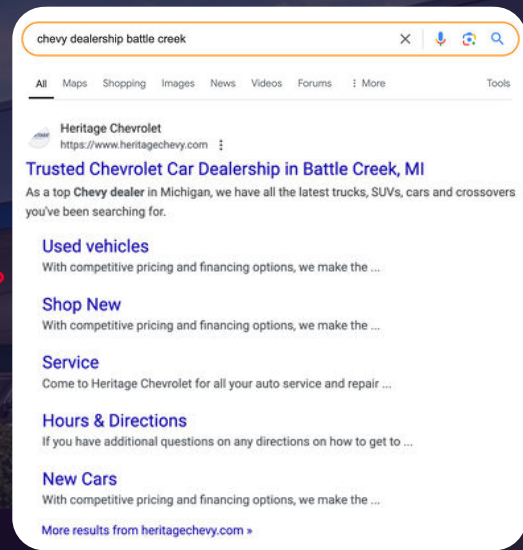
chevy dealership battle creek

All Maps Shopping Images News Videos Forums ⋮ More Tools

Heritage Chevrolet
https://www.heritagechevy.com ⋮

Trusted Chevrolet Car Dealership in Battle Creek, MI

As a top Chevy dealer in Michigan, we have all the latest trucks, SUVs, cars and crossovers you've been searching for.

Used vehicles
With competitive pricing and financing options, we make the ...

Shop New
With competitive pricing and financing options, we make the ...

Service
Come to Heritage Chevrolet for all your auto service and repair ...

Hours & Directions
If you have additional questions on any directions on how to get to ...

New Cars
With competitive pricing and financing options, we make the ...

More results from heritagechevy.com »